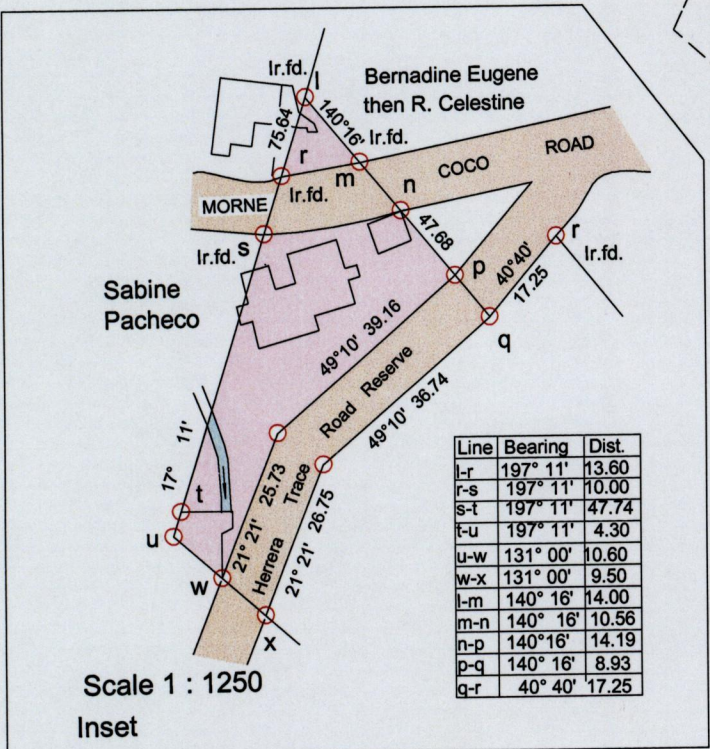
Ir.fd.
l
Bernadine Eugene
then R. Celestine
140°16'
75.64
Ir.fd.
r
m
Ir.fd.
n
COCO
ROAD
MORNE
Ir.fd.
s
47.68
p
40°40'
r
Ir.fd.
17.25
Sabine
Pacheco
49°10' 39.16
q
Road Reserve
49°10' 36.74
17° 11'
t
u
25.73
Trace
21° 21'
26.75
Herrera
21° 21'
w
x

| Line | Bearing | Dist. |
|---|---|---|
| l-r | 197° 11' | 13.60 |
| r-s | 197° 11' | 10.00 |
| s-t | 197° 11' | 47.74 |
| t-u | 197° 11' | 4.30 |
| u-w | 131° 00' | 10.60 |
| w-x | 131° 00' | 9.50 |
| l-m | 140° 16' | 14.00 |
| m-n | 140° 16' | 10.56 |
| n-p | 140°16' | 14.19 |
| p-q | 140° 16' | 8.93 |
| q-r | 40° 40' | 17.25 |

Scale 1 : 1250
Inset